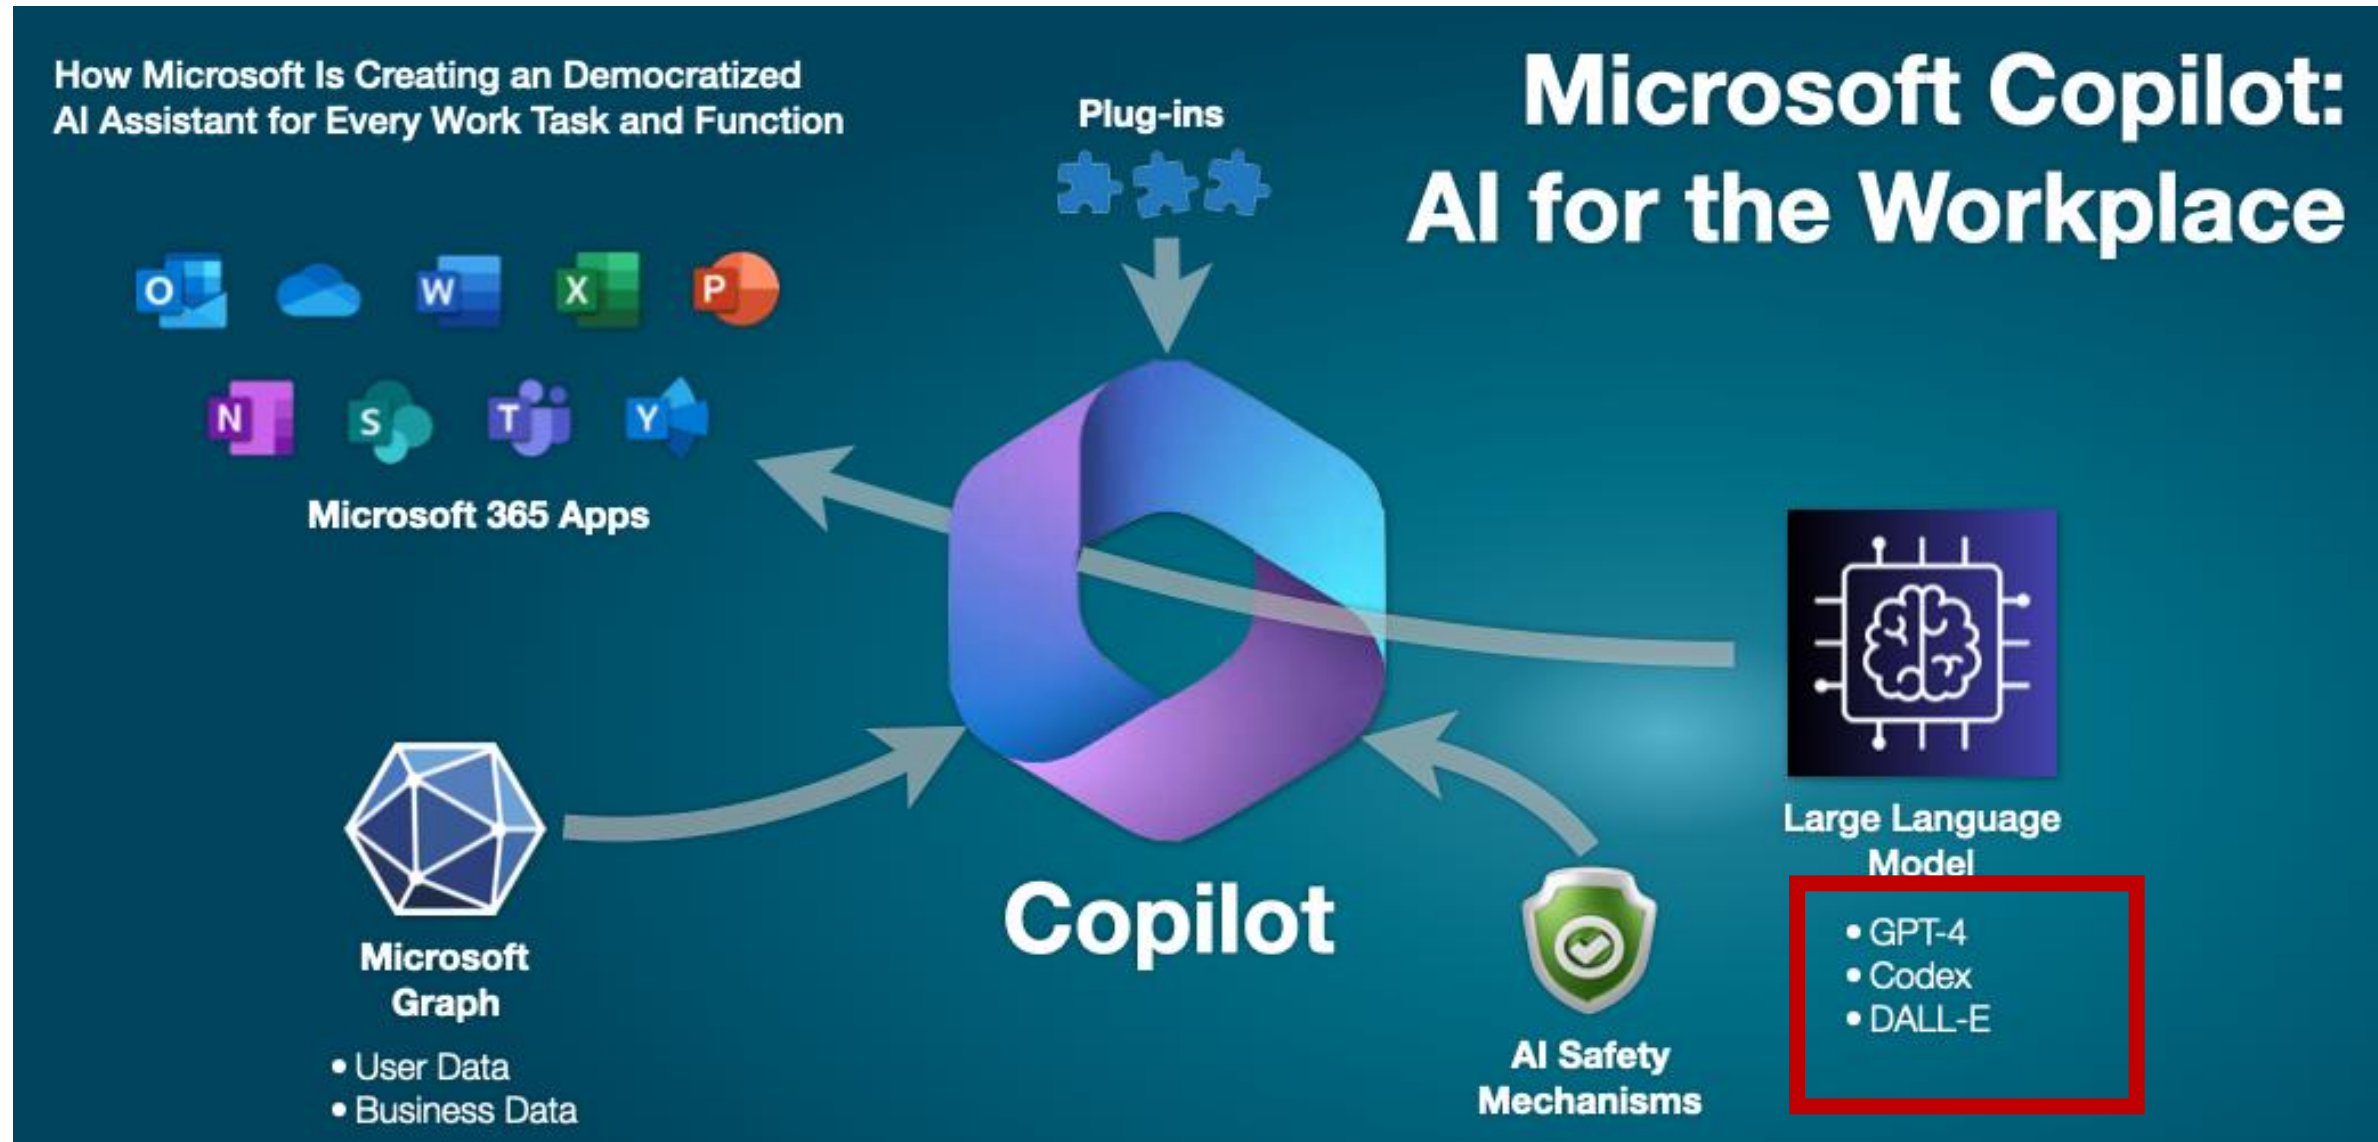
How Microsoft Is Creating an Democratized AI Assistant for Every Work Task and Function

Plug-ins

Microsoft Copilot: AI for the Workplace

O W X P

N S T Y

Microsoft 365 Apps

Large Language Model

• GPT-4
• Codex
• DALL-E

Microsoft Graph

• User Data
• Business Data

Copilot

AI Safety Mechanisms